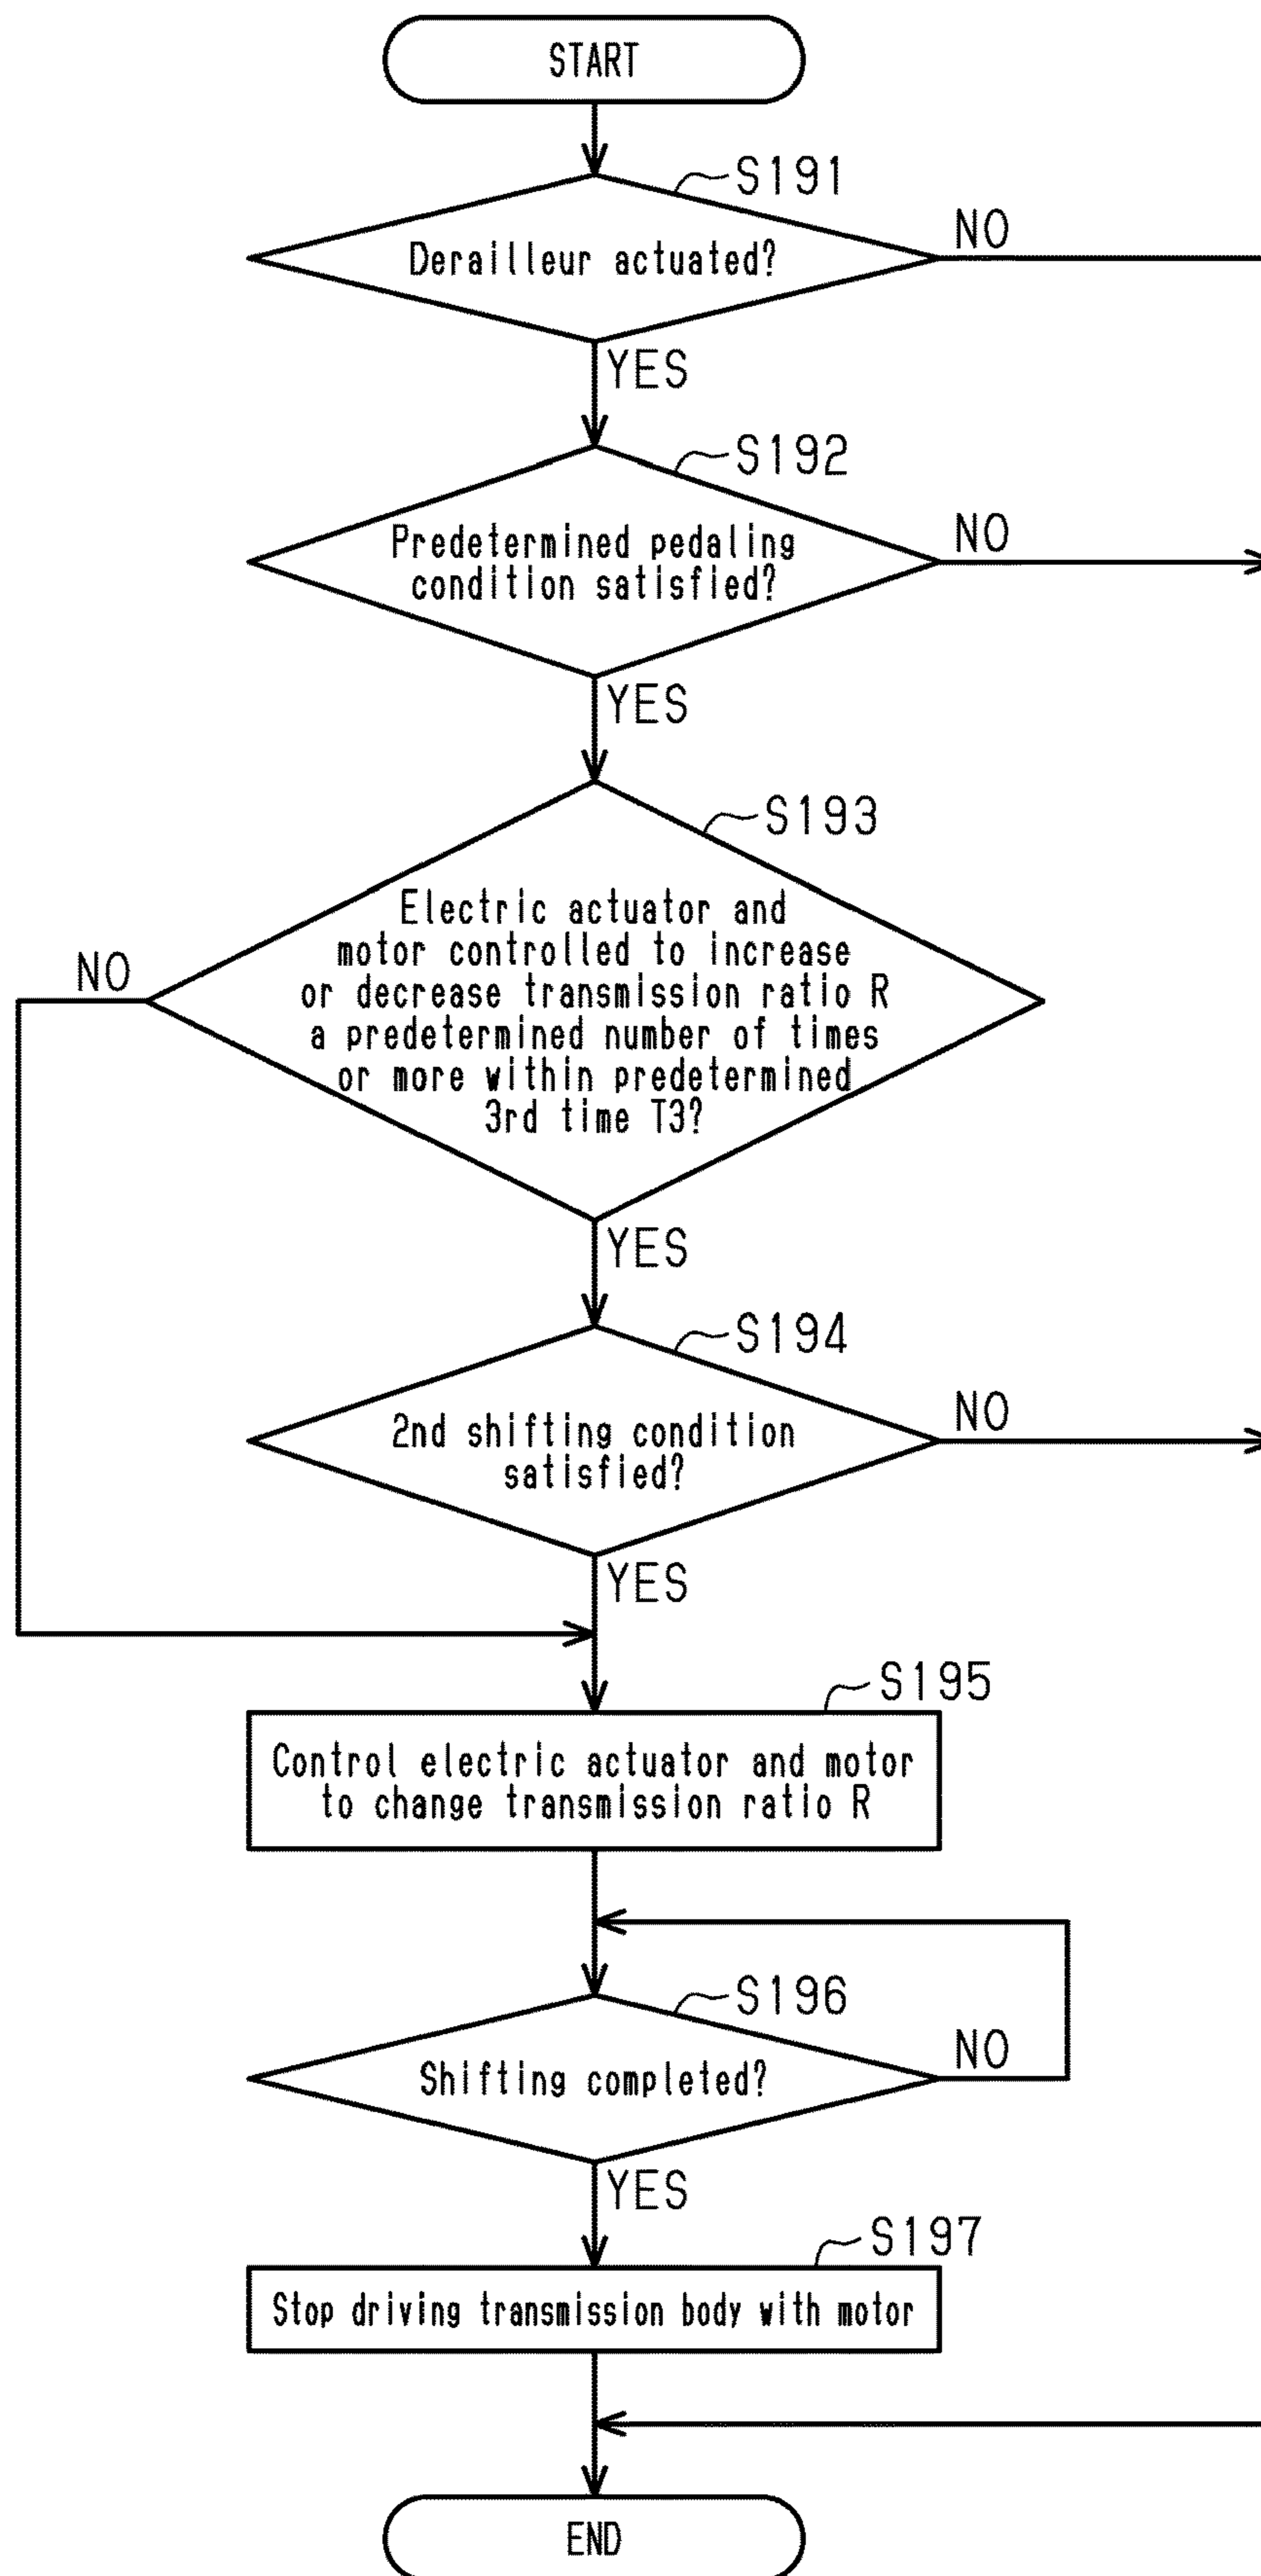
START

S191

Derailleur actuated?

NO

YES

S192

Predetermined pedaling condition satisfied?

NO

YES

S193

Electric actuator and motor controlled to increase or decrease transmission ratio R a predetermined number of times or more within predetermined 3rd time T3?

NO

YES

S194

2nd shifting condition satisfied?

NO

YES

S195

Control electric actuator and motor to change transmission ratio R

S196

Shifting completed?

NO

YES

S197

Stop driving transmission body with motor

END